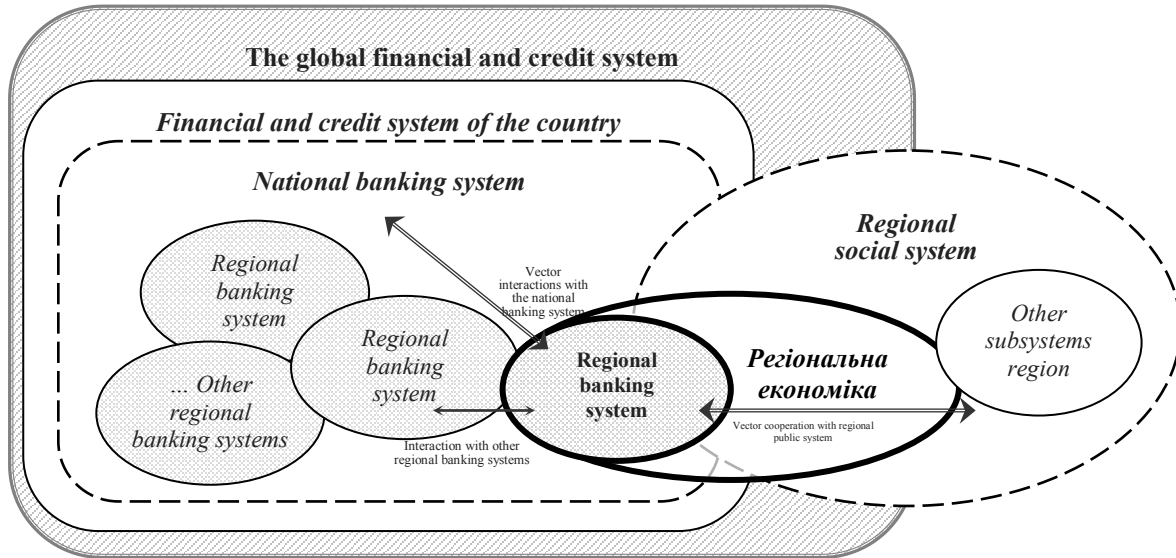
The global financial and credit system

Financial and credit system of the country

National banking system

Regional social system

Regional banking system

Regional banking system

... Other regional banking systems

Vector interactions with the national banking system

Regional banking system

Регіональна економіка

Other subsystems region

Interaction with other regional banking systems

Vector cooperation with regional public system